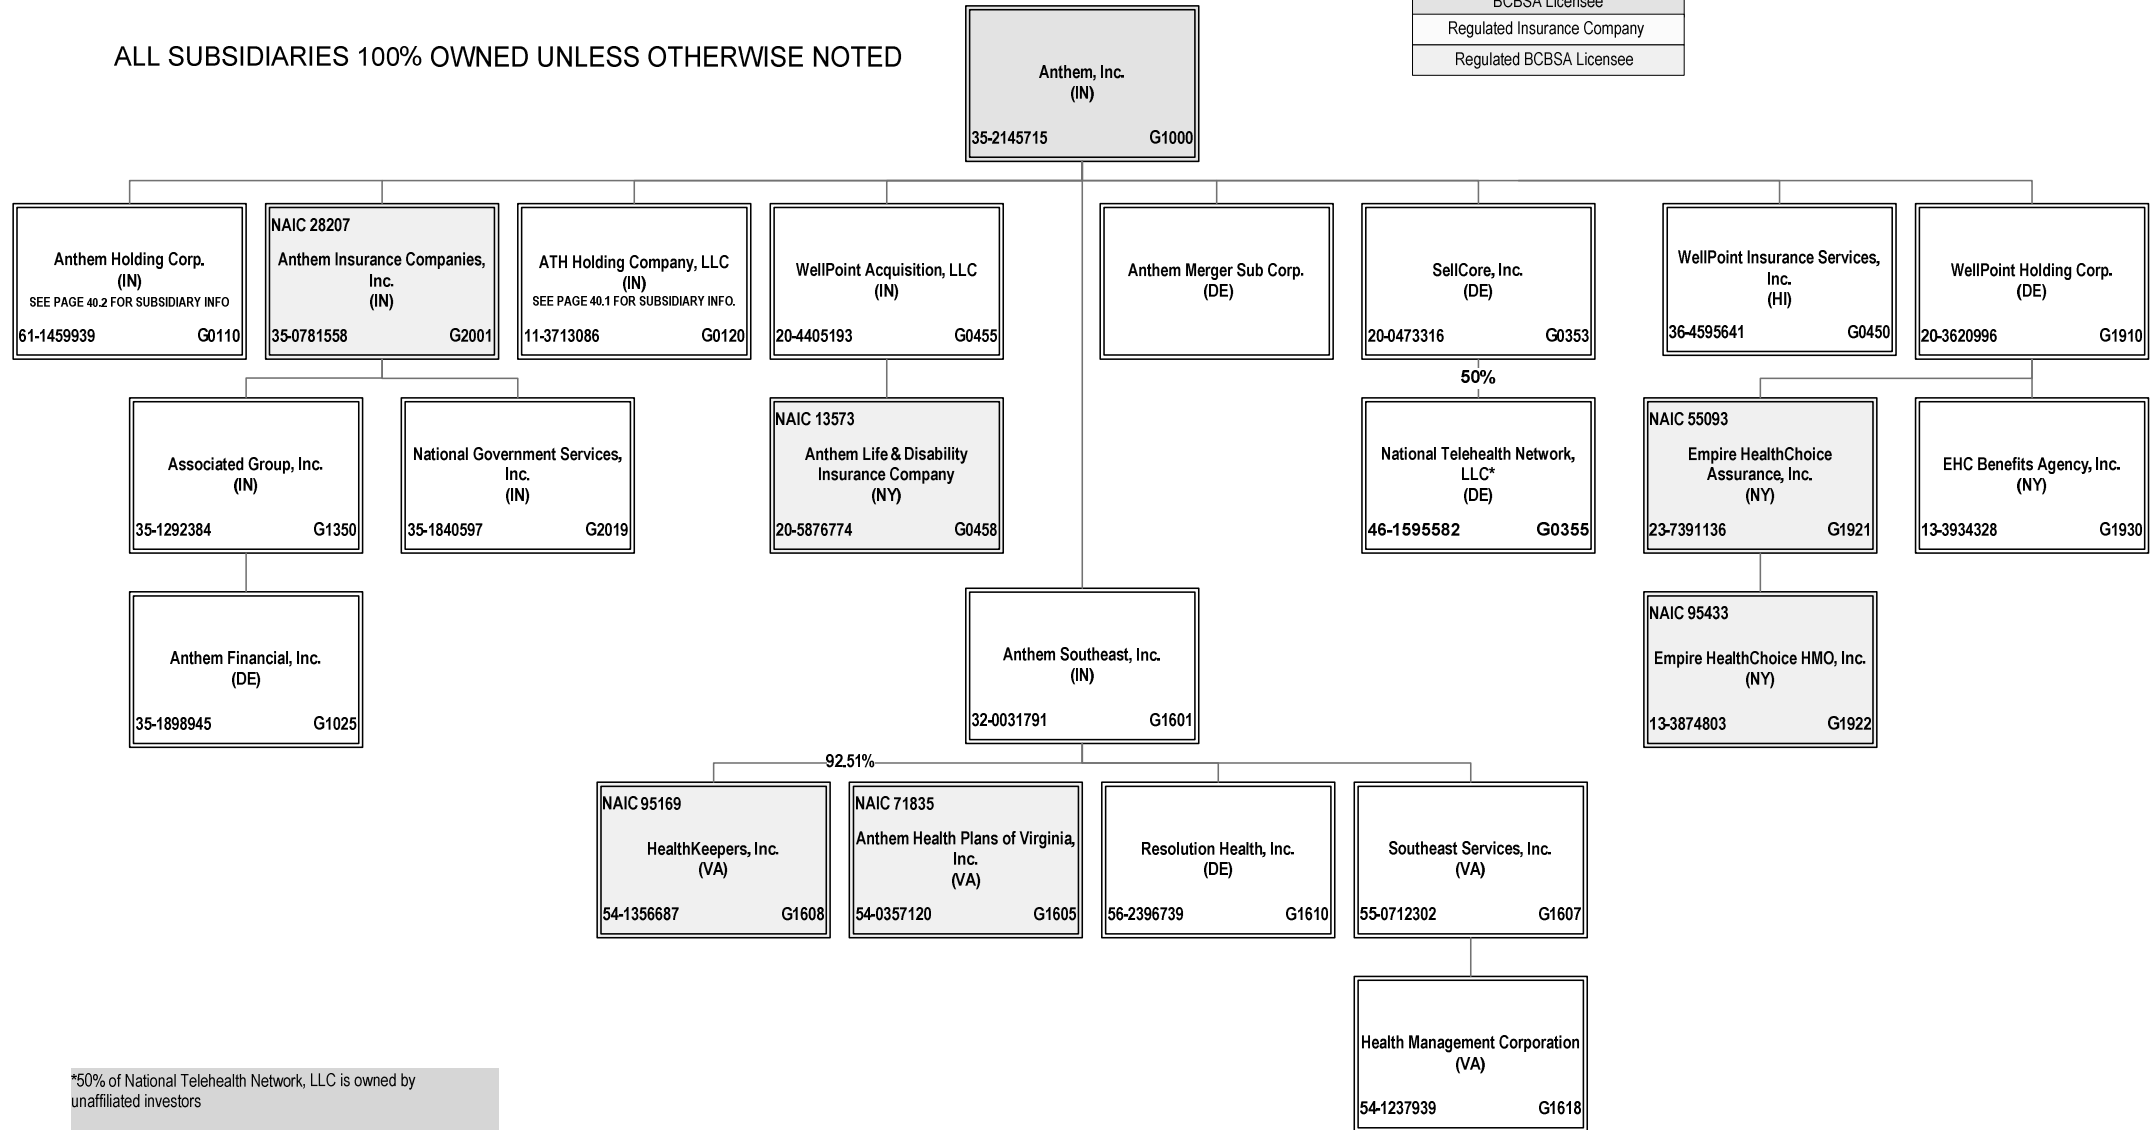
BCBSA Licensee
Regulated Insurance Company
Regulated BCBSA Licensee

ALL SUBSIDIARIES 100% OWNED UNLESS OTHERWISE NOTED

Anthem, Inc.
(IN)
35-2145715 G1000

Anthem Holding Corp.
(IN)
SEE PAGE 40.2 FOR SUBSIDIARY INFO
61-1459939 G0110

NAIC 28207
Anthem Insurance Companies, Inc.
(IN)
35-0781558 G2001

ATH Holding Company, LLC
(IN)
SEE PAGE 40.1 FOR SUBSIDIARY INFO.
11-3713086 G0120

WellPoint Acquisition, LLC
(IN)
20-4405193 G0455

Anthem Merger Sub Corp.
(DE)

SellCore, Inc.
(DE)
20-0473316 G0353

WellPoint Insurance Services, Inc.
(HI)
36-4595641 G0450

WellPoint Holding Corp.
(DE)
20-3620996 G1910

Associated Group, Inc.
(IN)
35-1292384 G1350

National Government Services, Inc.
(IN)
35-1840597 G2019

NAIC 13573
Anthem Life & Disability Insurance Company
(NY)
20-5876774 G0458

50%

National Telehealth Network, LLC*
(DE)
46-1595582 G0355

NAIC 55093
Empire HealthChoice Assurance, Inc.
(NY)
23-7391136 G1921

EHC Benefits Agency, Inc.
(NY)
13-3934328 G1930

Anthem Financial, Inc.
(DE)
35-1898945 G1025

Anthem Southeast, Inc.
(IN)
32-0031791 G1601

NAIC 95433
Empire HealthChoice HMO, Inc.
(NY)
13-3874803 G1922

92.51%

NAIC 95169
HealthKeepers, Inc.
(VA)
54-1356687 G1608

NAIC 71835
Anthem Health Plans of Virginia, Inc.
(VA)
54-0357120 G1605

Resolution Health, Inc.
(DE)
56-2396739 G1610

Southeast Services, Inc.
(VA)
55-0712302 G1607

Health Management Corporation
(VA)
54-1237939 G1618

*50% of National Telehealth Network, LLC is owned by unaffiliated investors